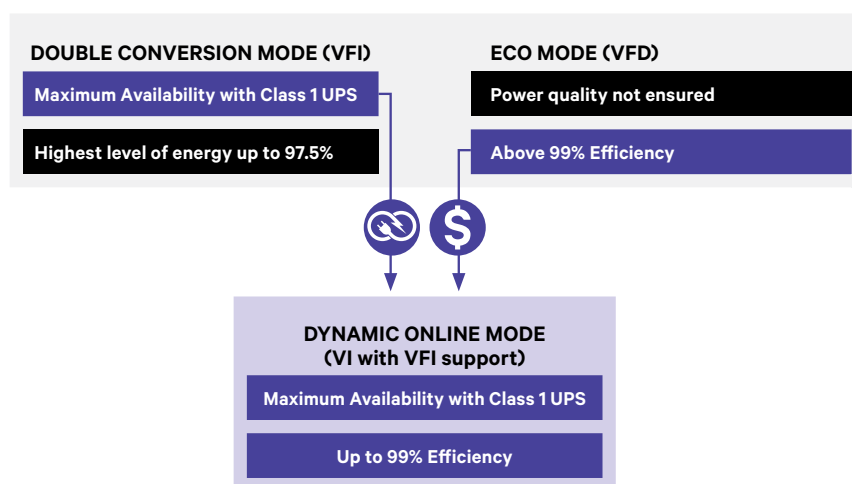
DOUBLE CONVERSION MODE (VFI)

Maximum Availability with Class 1 UPS

Highest level of energy up to 97.5%

ECO MODE (VFD)

Power quality not ensured

Above 99% Efficiency

$

DYNAMIC ONLINE MODE
(VI with VFI support)

Maximum Availability with Class 1 UPS

Up to 99% Efficiency